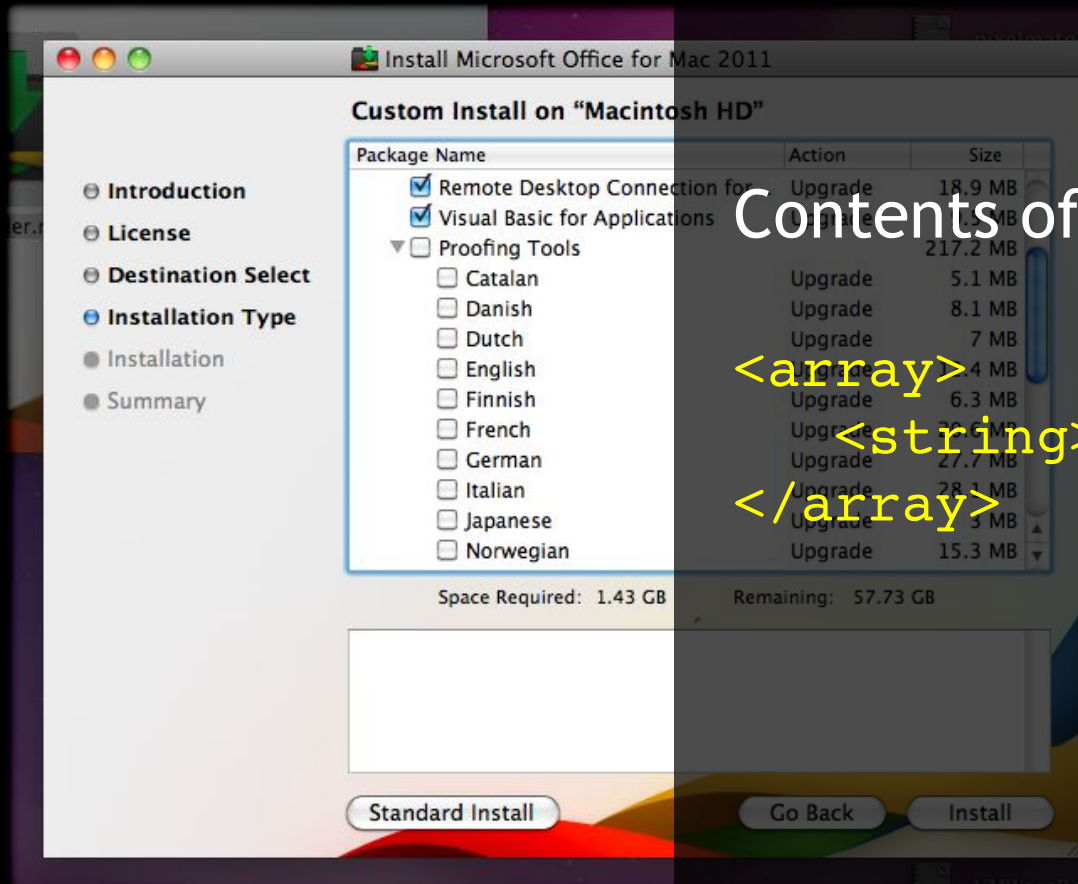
Install Microsoft Office for Mac 2011

Custom Install on "Macintosh HD"

Introduction
License
Destination Select
Installation Type
Installation
Summary

| Package Name | Action | Size |
|---|---|---|
| Remote Desktop Connection for | Upgrade | 18.9 MB |
| Visual Basic for Applications | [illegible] | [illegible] MB |
| Proofing Tools | | 217.2 MB |
| Catalan | Upgrade | 5.1 MB |
| Danish | Upgrade | 8.1 MB |
| Dutch | Upgrade | 7 MB |
| English | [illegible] | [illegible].4 MB |
| Finnish | Upgrade | 6.3 MB |
| French | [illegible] | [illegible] |
| German | Upgrade | 27.7 MB |
| Italian | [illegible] | 28.1 MB |
| Japanese | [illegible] | 3 MB |
| Norwegian | Upgrade | 15.3 MB |

Space Required: 1.43 GB Remaining: 57.73 GB

Standard Install
Go Back
Install

Contents of

<array>
<string>
</array>